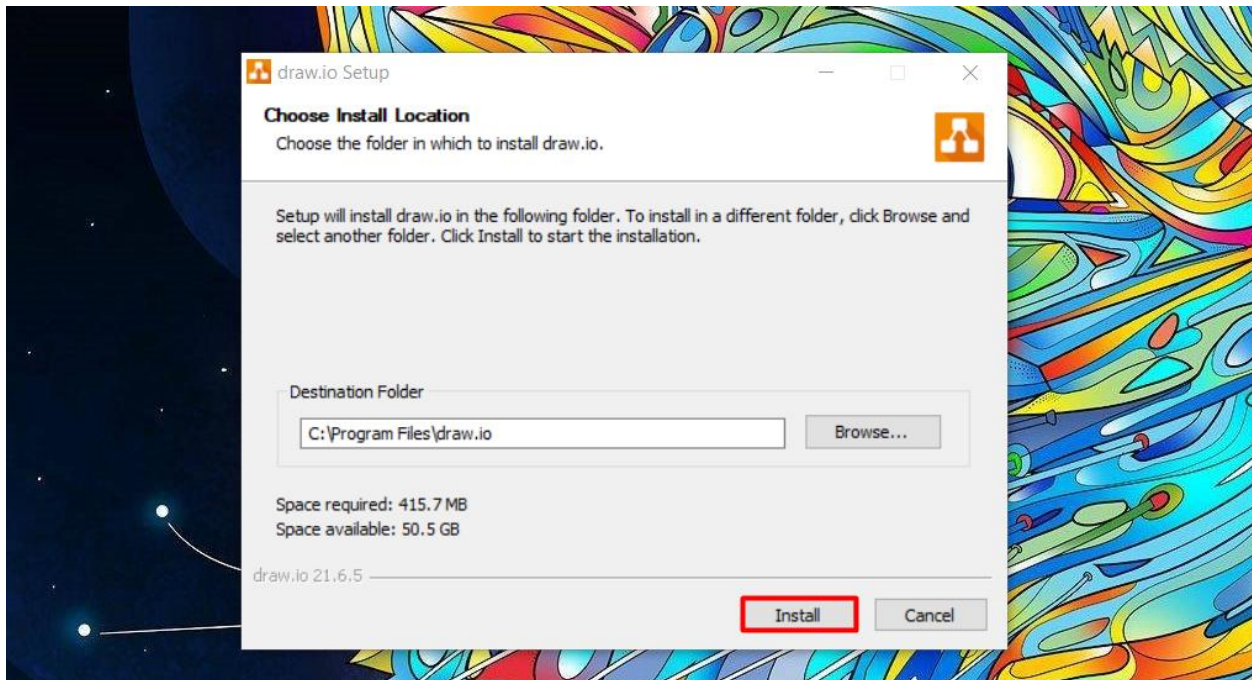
draw.io Setup

Choose Install Location
Choose the folder in which to install draw.io.

Setup will install draw.io in the following folder. To install in a different folder, click Browse and select another folder. Click Install to start the installation.

Destination Folder

C:\Program Files\draw.io

Browse...

Space required: 415.7 MB
Space available: 50.5 GB

draw.io 21.6.5

Install

Cancel